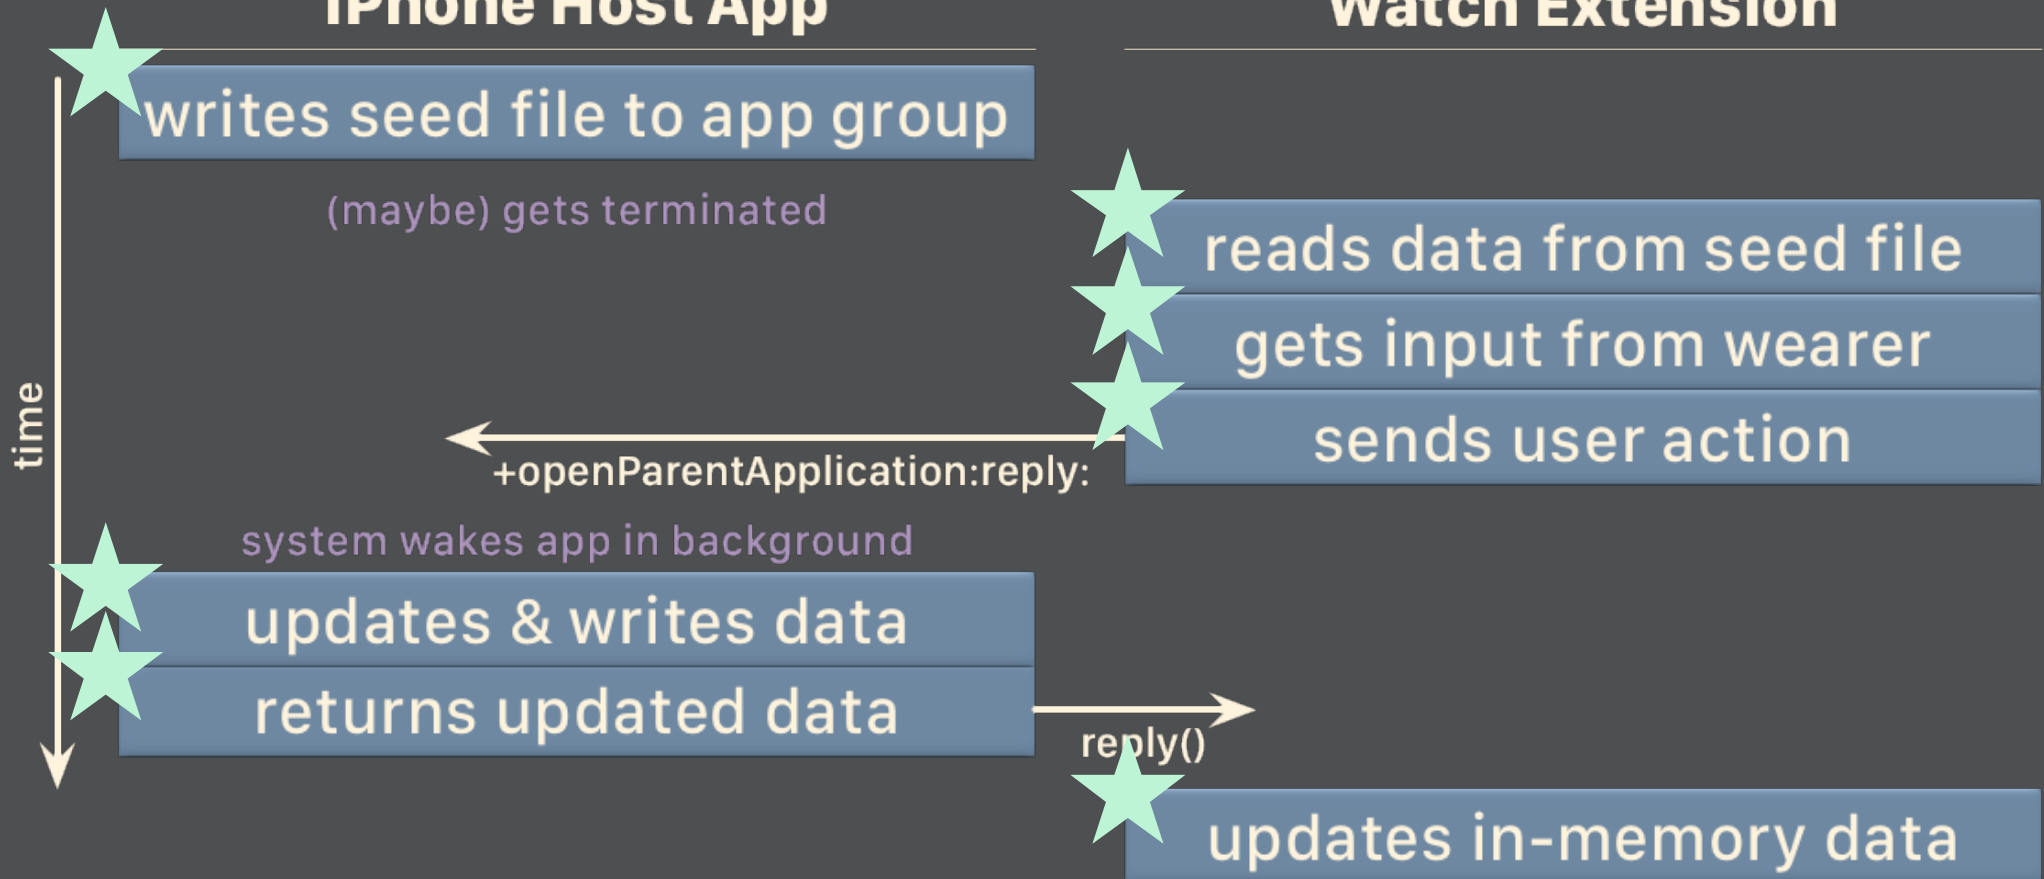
iPhone Host App

Watch Extension

writes seed file to app group

(maybe) gets terminated

reads data from seed file

gets input from wearer

sends user action

+openParentApplication:reply:

time

system wakes app in background

updates & writes data

returns updated data

reply()

updates in-memory data